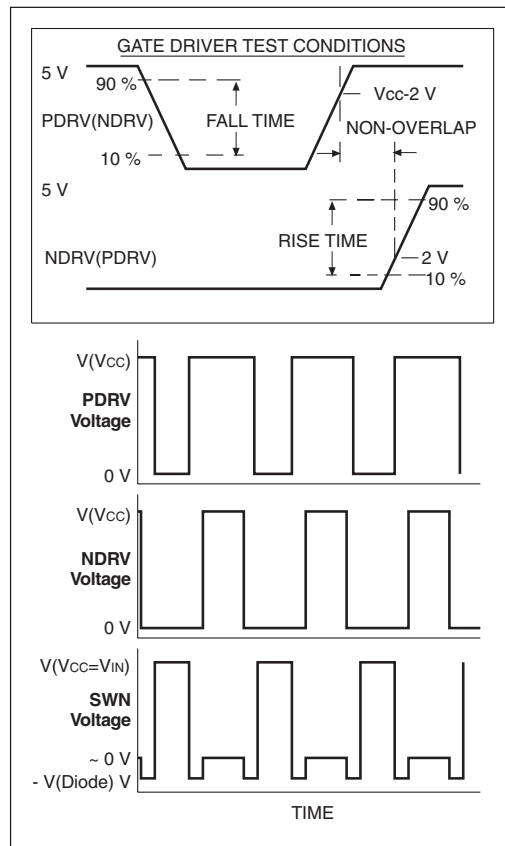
GATE DRIVER TEST CONDITIONS

5 V

90 %

FALL TIME

Vcc-2 V

PDRV(NDRV)

NON-OVERLAP

10 %

5 V

90 %

RISE TIME

NDRV(PDRV)

2 V

10 %

V(VCC)

PDRV Voltage

0 V

V(VCC)

NDRV Voltage

0 V

V(VCC=VIN)

SWN Voltage

~ 0 V

- V(Diode) V

TIME